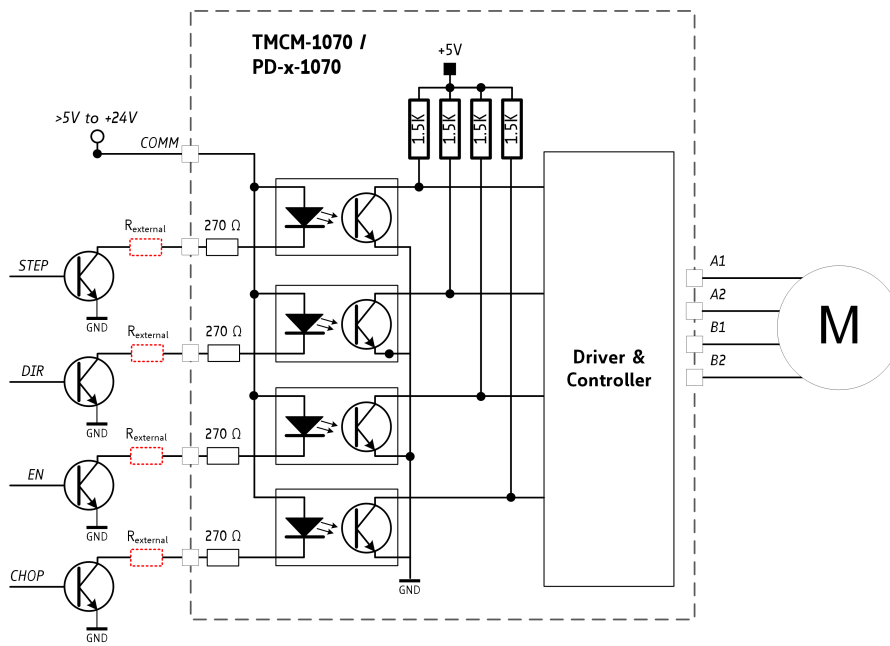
TMCM-1070 /
PD-x-1070

+5V

1.5K
1.5K
1.5K
1.5K

>5V to +24V

COMM

R$_{external}$
270 Ω

STEP

GND

R$_{external}$
270 Ω

DIR

GND

R$_{external}$
270 Ω

EN

GND

R$_{external}$
270 Ω

CHOP

GND

GND

Driver &
Controller

A1
A2
B1
B2

M